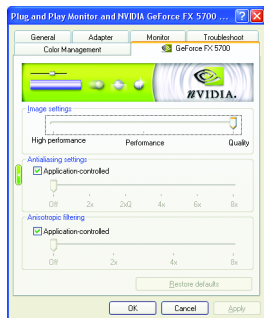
Plug and Play Monitor and NVIDIA GeForce FX 5700 ...

General
Adapter
Monitor
Troubleshoot
Color Management
GeForce FX 5700

nVIDIA.

Image settings
High performance
Performance
Quality

Antialiasing settings
Application-controlled
Off
2x
2xQ
4x
6x
8x

Anisotropic filtering
Application-controlled
Off
2x
4x
8x

Restore defaults

OK
Cancel
Apply